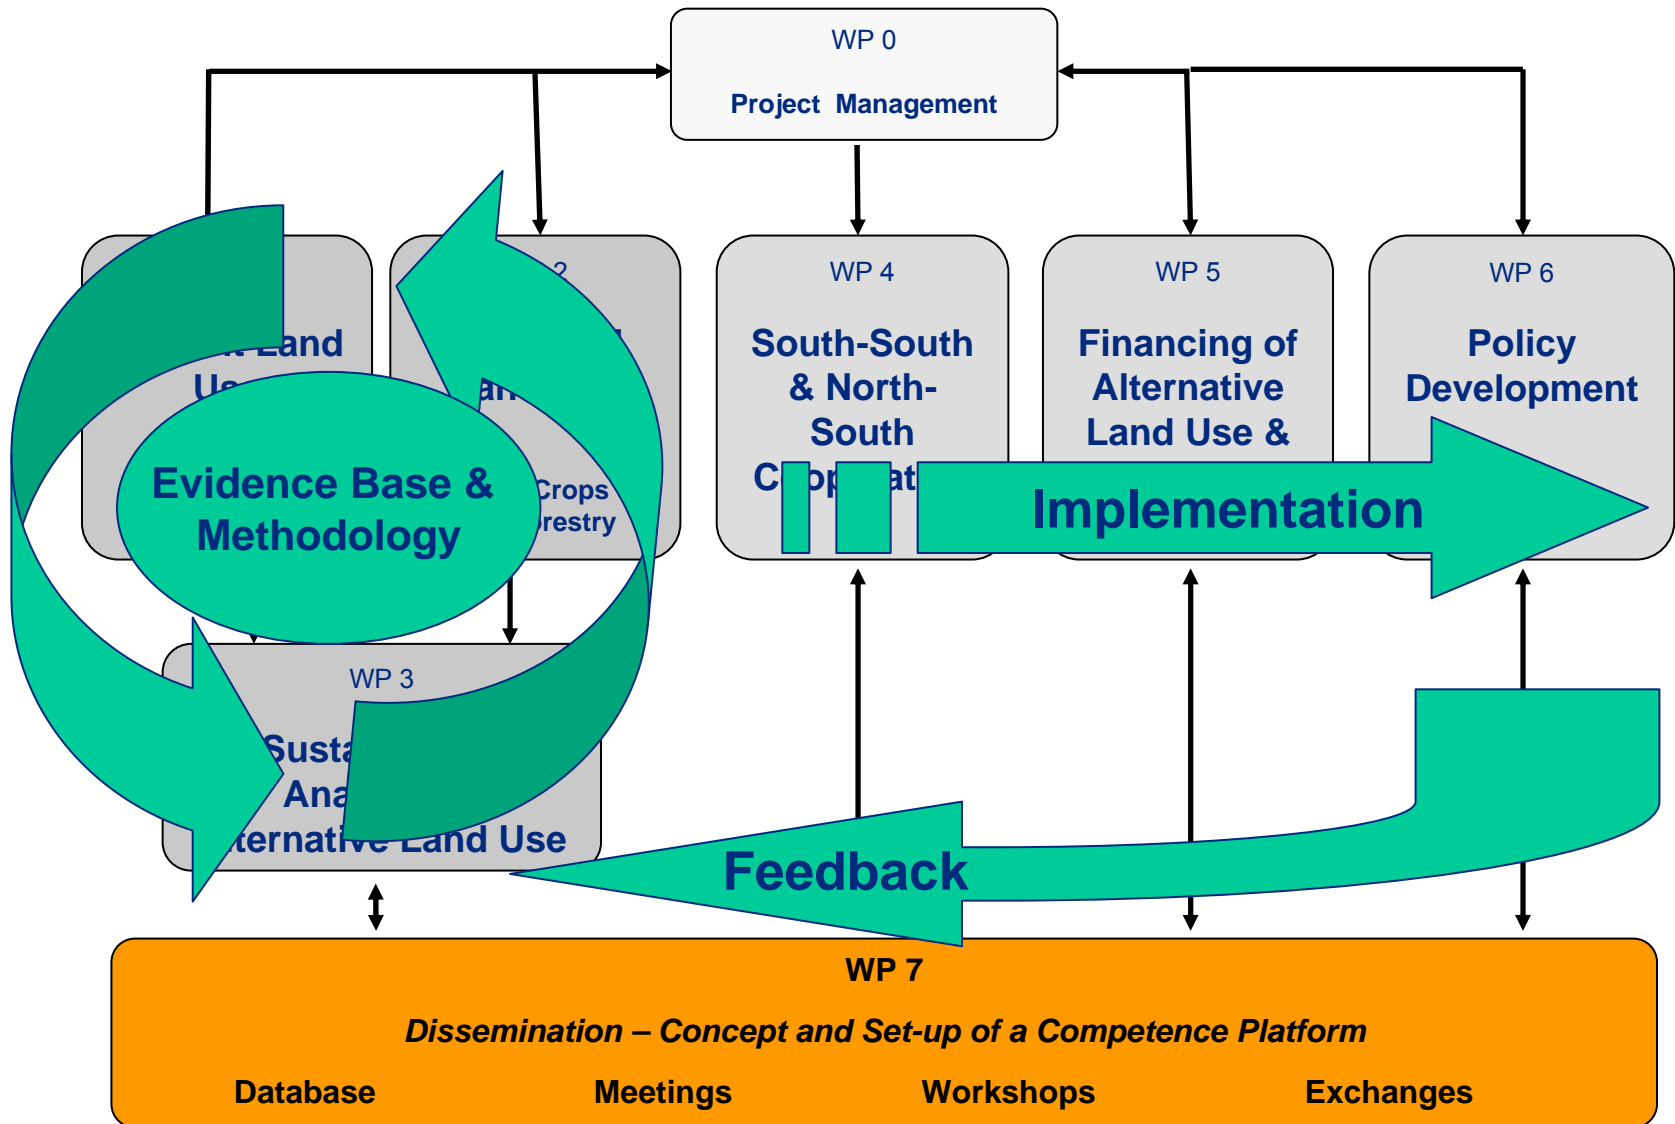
WP 0

Project Management

t Land

Us

2

an

Crops

restry

Evidence Base & Methodology

WP 4

South-South & North-South

C op at

WP 5

Financing of Alternative Land Use &

WP 6

Policy Development

Implementation

WP 3

Susta

Ana

ternative Land Use

Feedback

WP 7

*Dissemination – Concept and Set-up of a Competence Platform*

Database

Meetings

Workshops

Exchanges